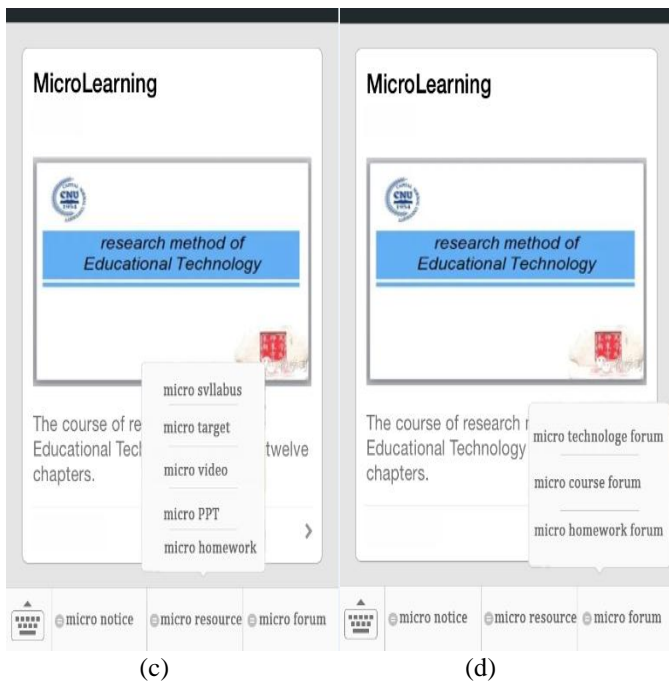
MicroLearning

CNU

research method of Educational Technology

The course of re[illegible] Educational Tech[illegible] twelve chapters.

micro svllabus

micro target

micro video

micro PPT

micro homework

micro notice micro resource micro forum

(c)

MicroLearning

CNU

research method of Educational Technology

The course of research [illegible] Educational Technology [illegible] chapters.

micro technologe forum

micro course forum

micro homework forum

micro notice micro resource micro forum

(d)